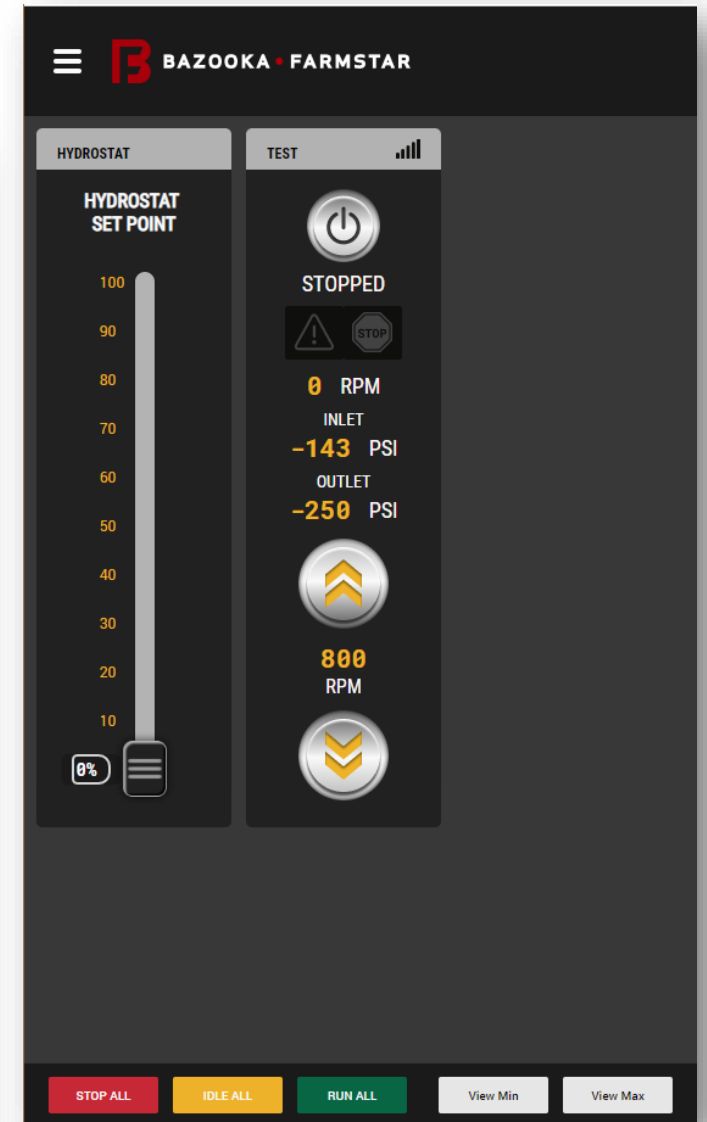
BAZOOKA • FARMSTAR

HYDROSTAT

HYDROSTAT SET POINT

100
90
80
70
60
50
40
30
20
10

0%

TEST

STOPPED

STOP

0 RPM

INLET

-143 PSI

OUTLET

-250 PSI

800
RPM

STOP ALL
IDLE ALL
RUN ALL
View Min
View Max